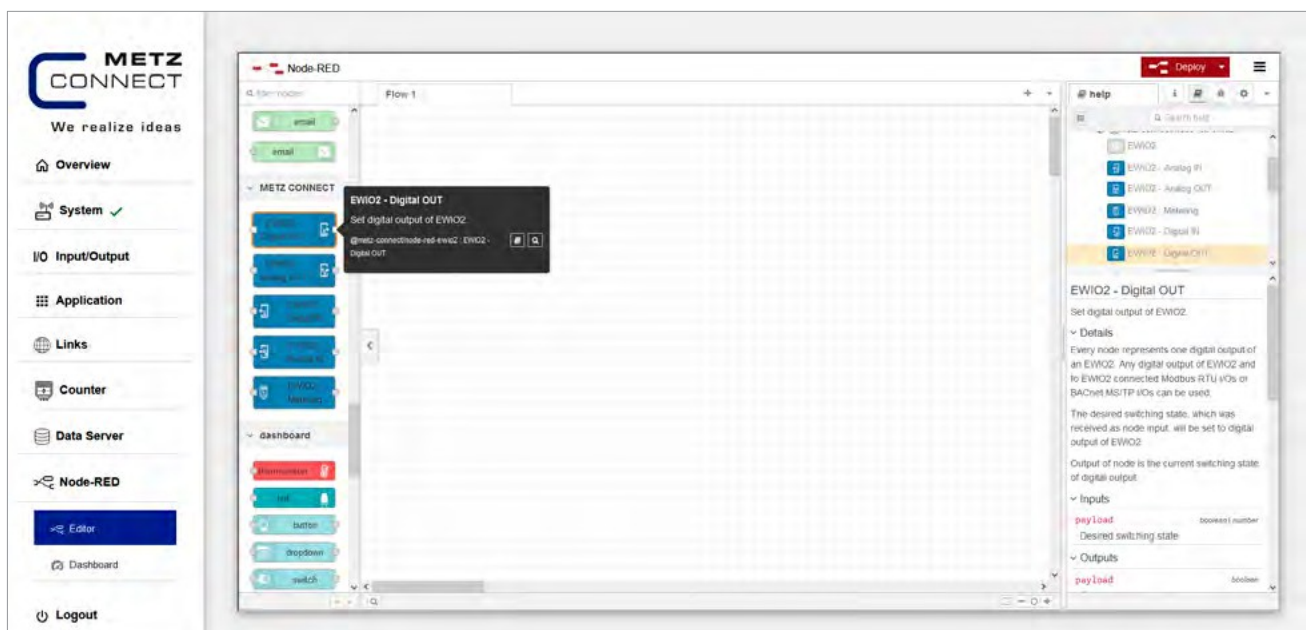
METZ CONNECT

We realize ideas

Overview

System

I/O Input/Output

Application

Links

Counter

Data Server

Node-RED

Editor

Dashboard

Logout

Node-RED

Deploy

filter nodes

Flow 1

email

email

METZ CONNECT

EWIO2 - Digital OUT

Set digital output of EWIO2

@metz-connect/node-red-ewio2 : EWIO2 - Digital OUT

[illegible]

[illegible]

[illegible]

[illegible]

EWIO2 - Metering

dashboard

thermometer

text

button

dropdown

switch

help

Search help

EWIO2

EWIO2 - Analog IN

EWIO2 - Analog OUT

EWIO2 - Metering

EWIO2 - Digital IN

EWIO2 - Digital OUT

EWIO2 - Digital OUT

Set digital output of EWIO2.

Details

Every node represents one digital output of an EWIO2. Any digital output of EWIO2 and to EWIO2 connected Modbus RTU I/Os or BACnet MS/TP I/Os can be used.

The desired switching state, which was received as node input, will be set to digital output of EWIO2.

Output of node is the current switching state of digital output.

Inputs

payload boolean | number

Desired switching state

Outputs

payload boolean